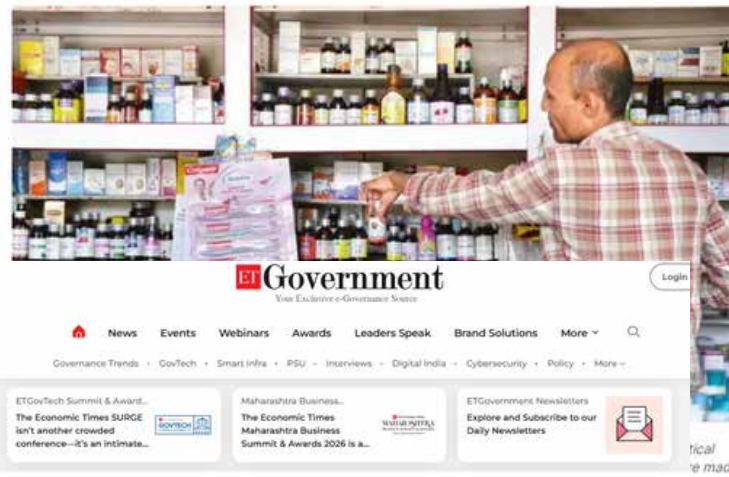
Colgate

ET Government
Your Exclusive e-Governance Source

Login

News Events Webinars Awards Leaders Speak Brand Solutions More

Governance Trends · GovTech · Smart Infra · PSU · Interviews · Digital India · Cybersecurity · Policy · More

ETGovTech Summit & Award...
The Economic Times SURGE isn't another crowded conference—it's an intimate...
GOVTECH

Maharashtra Business...
The Economic Times Maharashtra Business Summit & Awards 2026 is a...
MAHARASHTRA

ETGovernment Newsletters
Explore and Subscribe to our Daily Newsletters

tical
e mad